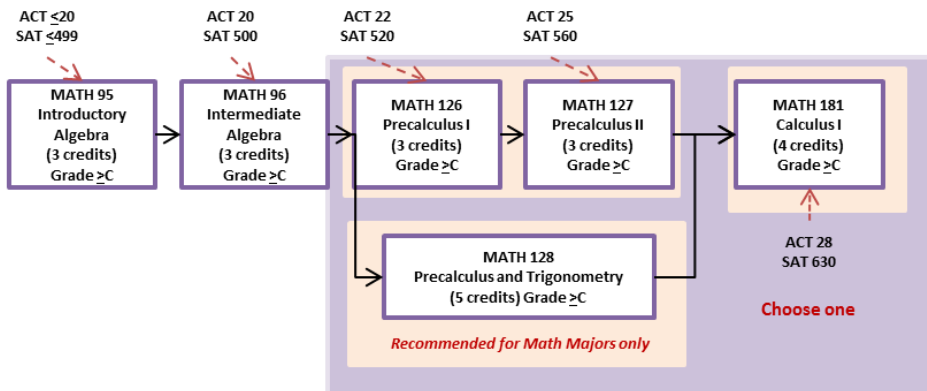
ACT <u>≤</u>20
SAT <u>≤</u>499

ACT 20
SAT 500

ACT 22
SAT 520

ACT 25
SAT 560

MATH 95
Introductory Algebra
(3 credits)
Grade $\geq$C

MATH 96
Intermediate Algebra
(3 credits)
Grade $\geq$C

MATH 126
Precalculus I
(3 credits)
Grade $\geq$C

MATH 127
Precalculus II
(3 credits)
Grade $\geq$C

MATH 181
Calculus I
(4 credits)
Grade $\geq$C

MATH 128
Precalculus and Trigonometry
(5 credits) Grade $\geq$C

Recommended for Math Majors only

ACT 28
SAT 630

Choose one